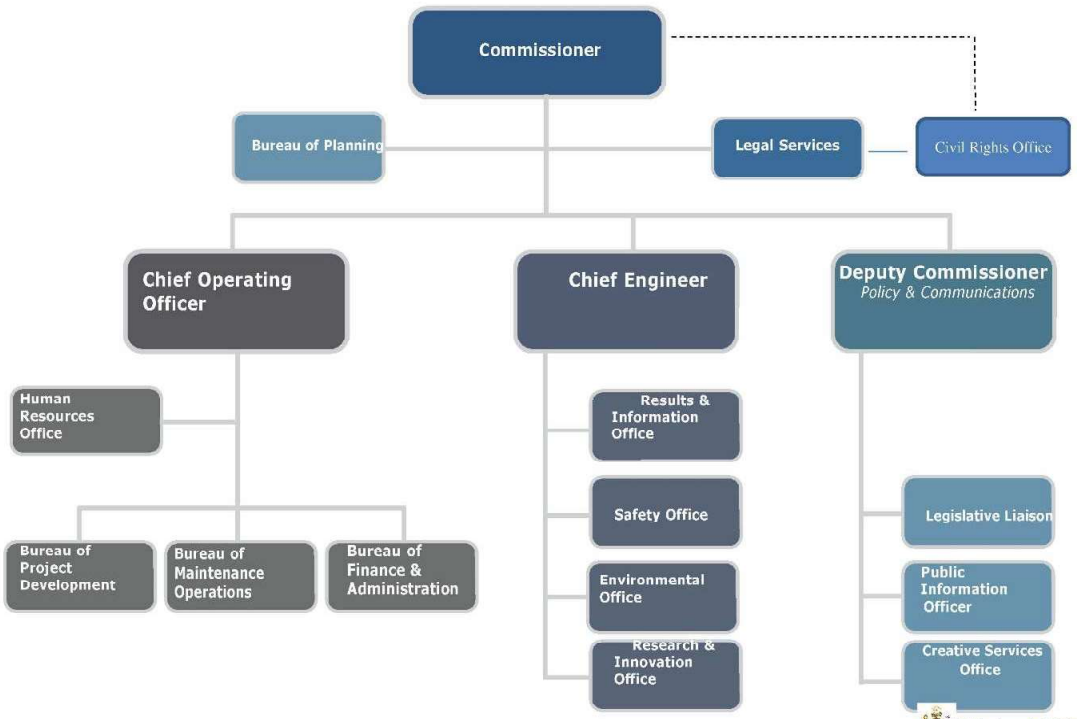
Commissioner

Bureau of Planning

Legal Services

Civil Rights Office

Chief Operating Officer

Chief Engineer

Deputy Commissioner
Policy & Communications

Human Resources Office

Bureau of Project Development

Bureau of Maintenance Operations

Bureau of Finance & Administration

Results & Information Office

Safety Office

Environmental Office

Research & Innovation Office

Legislative Liaison

Public Information Officer

Creative Services Office